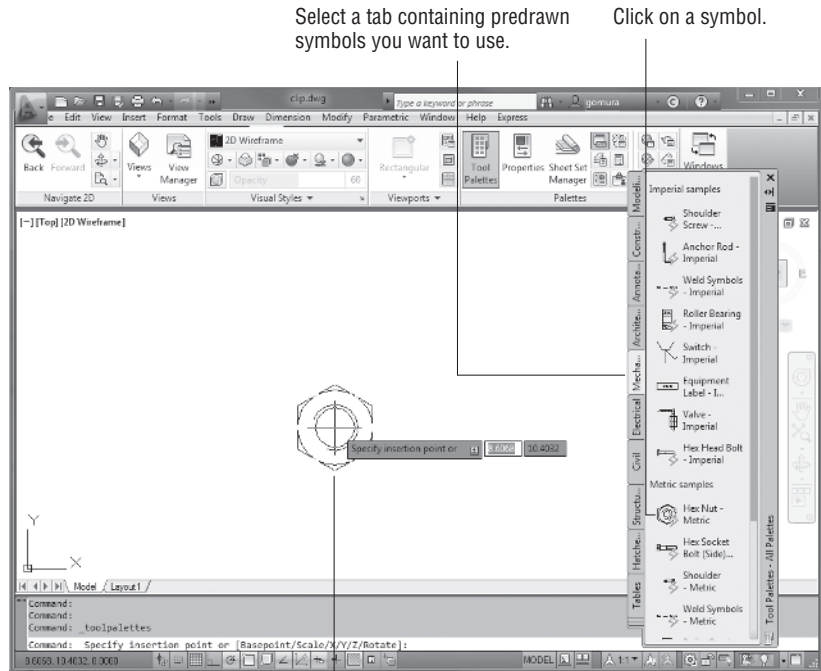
Select a tab containing predrawn symbols you want to use.

Click on a symbol.

clip.dwg

Type a keyword or phrase

gomura

e Edit View Insert Format Tools Draw Dimension Modify Parametric Window Help Express

Back Forward Views View Manager 2D Wireframe Opacity 60 Rectangular Tool Palettes Properties Sheet Set Manager Windows

Navigate 2D Views Visual Styles Viewports Palettes

[−] [Top] [2D Wireframe]

Modeli... Constr... Annota... Archite... Mecha... Electrical Civil Structu... Hatche... Tables

Imperial samples

Shoulder Screw -...

Anchor Rod - Imperial

Weld Symbols - Imperial

Roller Bearing - Imperial

Switch - Imperial

Equipment Label - I...

Valve - Imperial

Hex Head Bolt - Imperial

Metric samples

Hex Nut - Metric

Hex Socket Bolt (Side)...

Shoulder - Metric

Weld Symbols - Metric

Tool Palettes - All Palettes

Specify insertion point or 8.6058 10.4032

Model Layout1

Command:
Command:
Command: _toolpalettes
Command: Specify insertion point or [Basepoint/Scale/X/Y/Z/Rotate]:

8.6058, 10.4032, 0.0000

MODEL